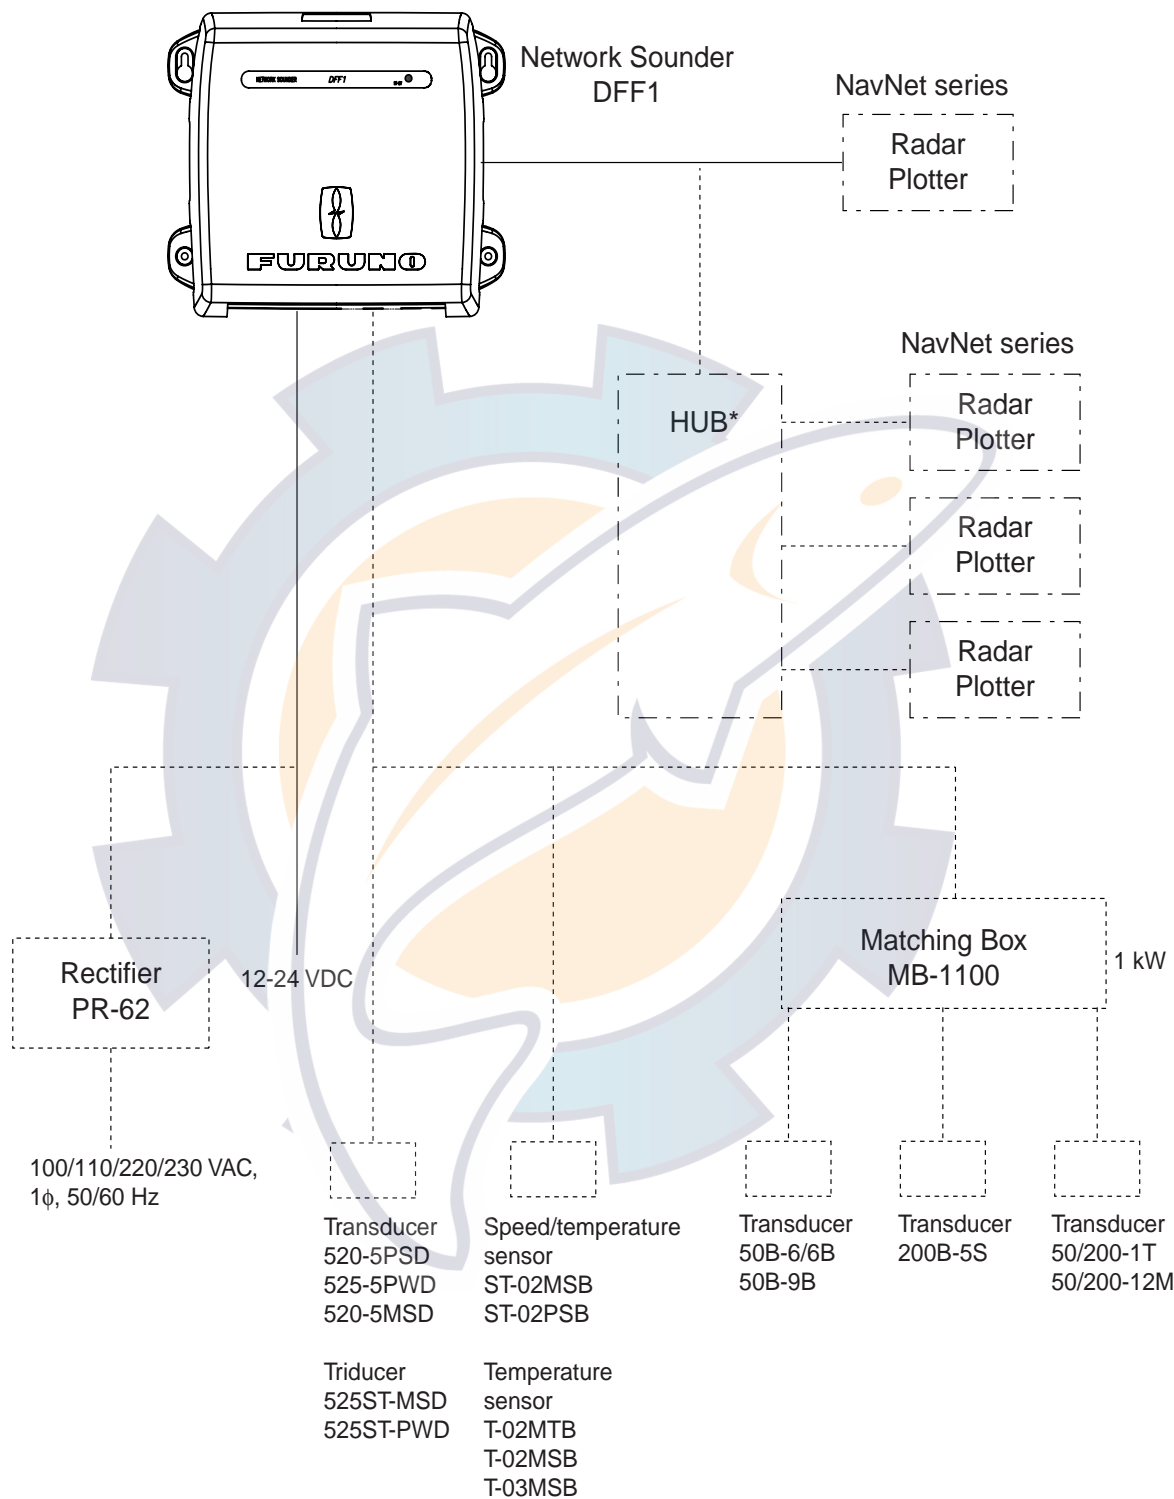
NETWORK SOUNDER DFF1

FURUNO

Network Sounder
DFF1

NavNet series

Radar
Plotter

NavNet series

HUB*

Radar
Plotter

Radar
Plotter

Radar
Plotter

Matching Box
MB-1100

1 kW

Rectifier
PR-62

12-24 VDC

100/110/220/230 VAC,
1$\phi$, 50/60 Hz

Transducer
520-5PSD
525-5PWD
520-5MSD

Triducer
525ST-MSD
525ST-PWD

Speed/temperature sensor
ST-02MSB
ST-02PSB

Temperature sensor
T-02MTB
T-02MSB
T-03MSB

Transducer
50B-6/6B
50B-9B

Transducer
200B-5S

Transducer
50/200-1T
50/200-12M